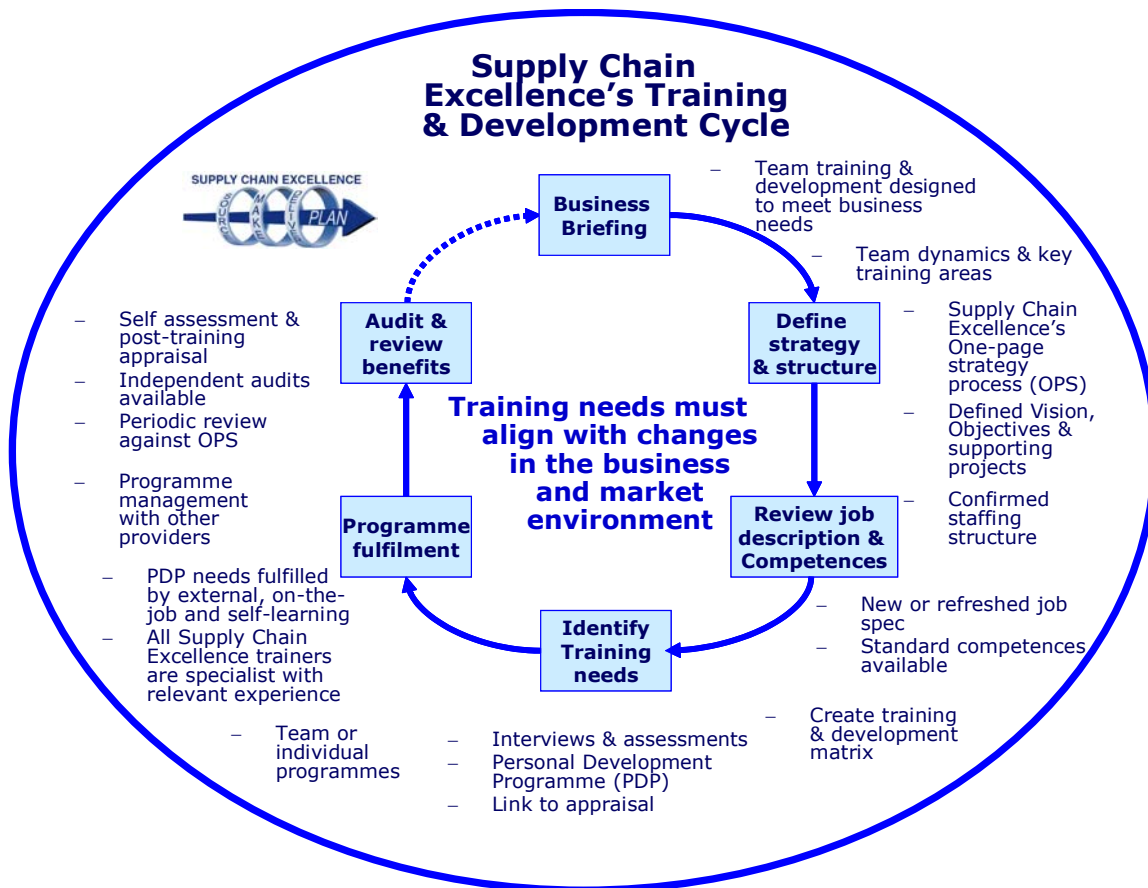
Supply Chain Excellence's Training & Development Cycle

SUPPLY CHAIN EXCELLENCE
SOURCE MAKE DELIVER PLAN

Business Briefing

– Team training & development designed to meet business needs

– Team dynamics & key training areas

Define strategy & structure

– Supply Chain Excellence's One-page strategy process (OPS)
– Defined Vision, Objectives & supporting projects
– Confirmed staffing structure

Review job description & Competences

– New or refreshed job spec
– Standard competences available

– Create training & development matrix

Identify Training needs

– Interviews & assessments
– Personal Development Programme (PDP)
– Link to appraisal

– Team or individual programmes

Programme fulfilment

– PDP needs fulfilled by external, on-the-job and self-learning
– All Supply Chain Excellence trainers are specialist with relevant experience

Audit & review benefits

– Self assessment & post-training appraisal
– Independent audits available
– Periodic review against OPS

– Programme management with other providers

Training needs must align with changes in the business and market environment